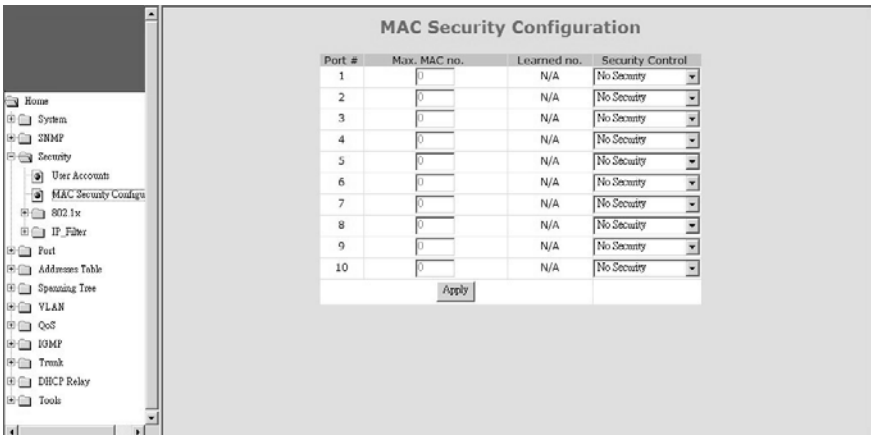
Home
System
SNMP
Security
User Accounts
MAC Security Configu
802.1x
IP_Filter
Port
Addresses Table
Spanning Tree
VLAN
QoS
IGMP
Trunk
DHCP Relay
Tools

MAC Security Configuration

| Port # | Max. MAC no. | Learned no. | Security Control |
|---|---|---|---|
| 1 | 0 | N/A | No Security |
| 2 | 0 | N/A | No Security |
| 3 | 0 | N/A | No Security |
| 4 | 0 | N/A | No Security |
| 5 | 0 | N/A | No Security |
| 6 | 0 | N/A | No Security |
| 7 | 0 | N/A | No Security |
| 8 | 0 | N/A | No Security |
| 9 | 0 | N/A | No Security |
| 10 | 0 | N/A | No Security |

Apply